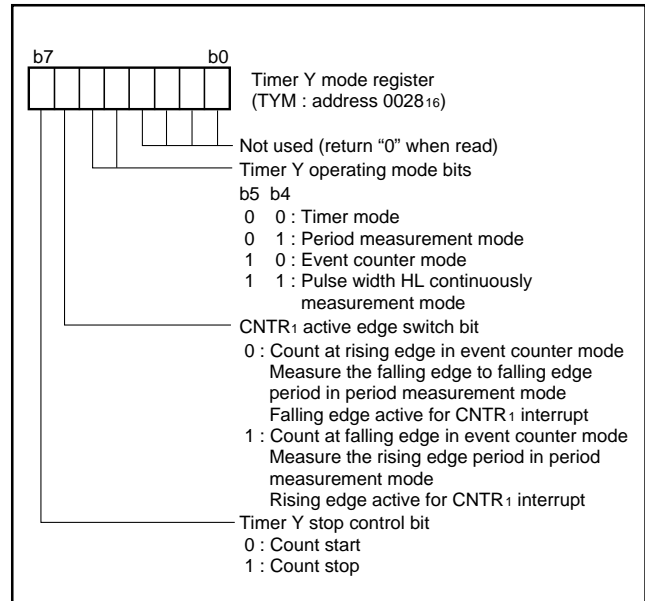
b7 b0

Timer Y mode register
(TYM : address $0028_{16}$)

Not used (return “0” when read)

Timer Y operating mode bits
b5 b4
0 0 : Timer mode
0 1 : Period measurement mode
1 0 : Event counter mode
1 1 : Pulse width HL continuously measurement mode

CNTR$_1$ active edge switch bit
0 : Count at rising edge in event counter mode
Measure the falling edge to falling edge period in period measurement mode
Falling edge active for CNTR$_1$ interrupt
1 : Count at falling edge in event counter mode
Measure the rising edge period in period measurement mode
Rising edge active for CNTR$_1$ interrupt

Timer Y stop control bit
0 : Count start
1 : Count stop